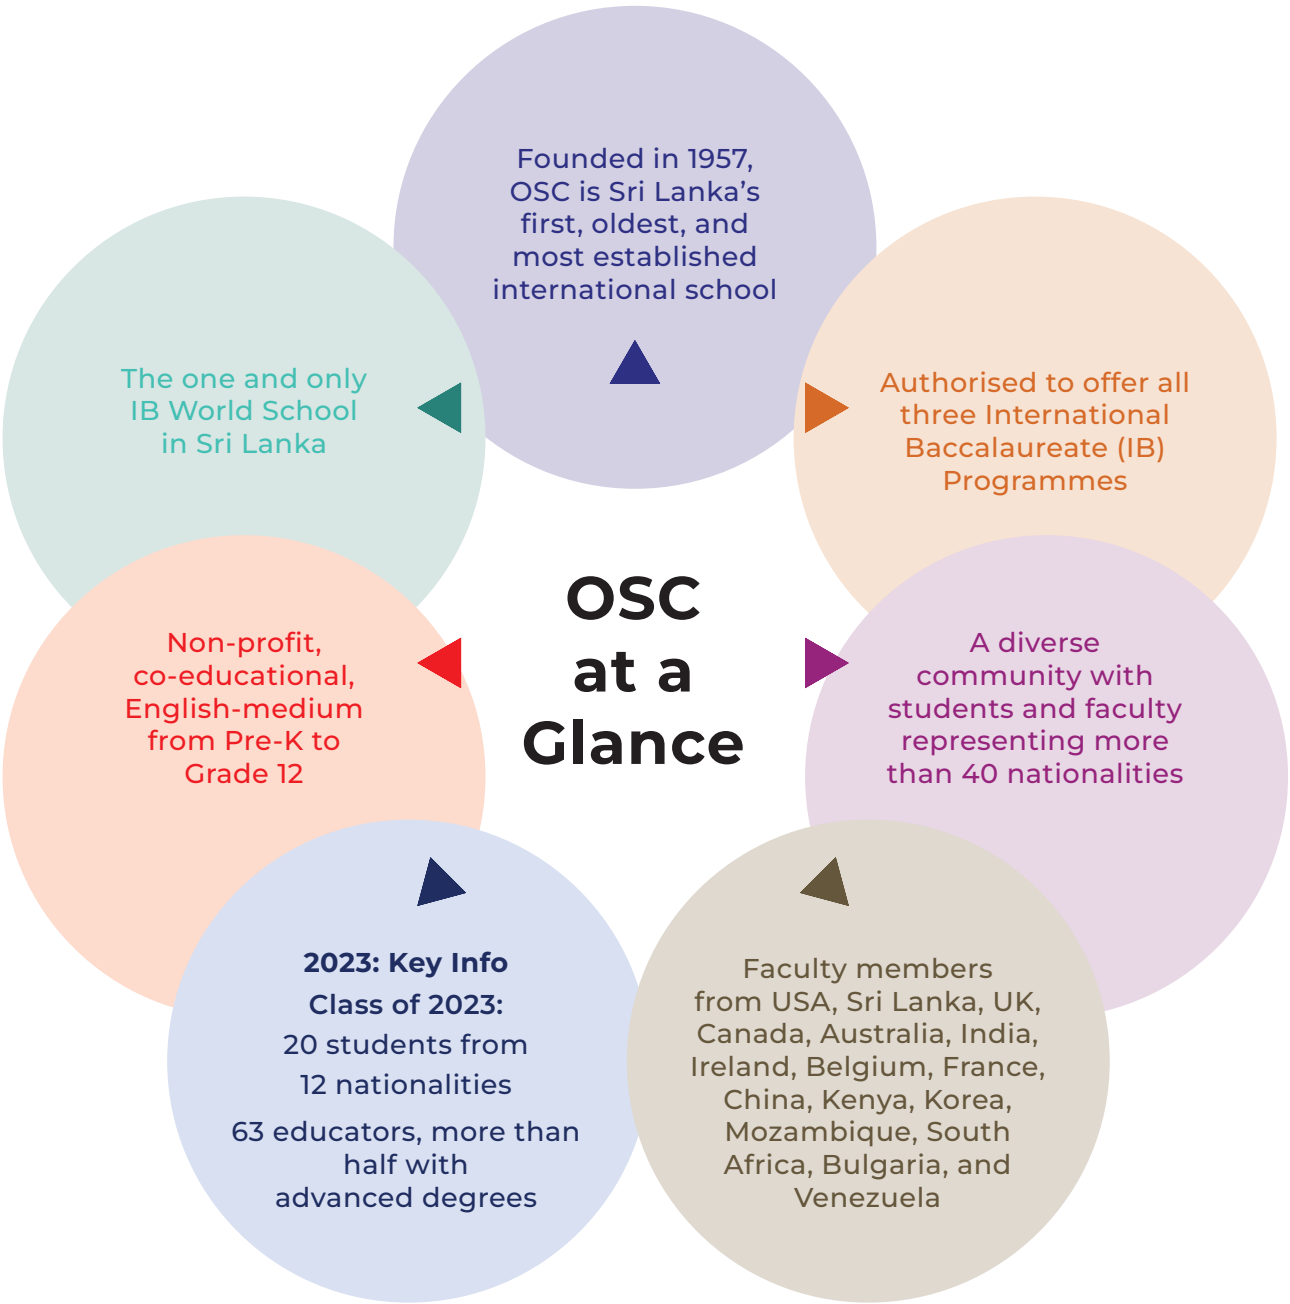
OSC at a Glance

Founded in 1957, OSC is Sri Lanka's first, oldest, and most established international school

Authorised to offer all three International Baccalaureate (IB) Programmes

A diverse community with students and faculty representing more than 40 nationalities

Faculty members from USA, Sri Lanka, UK, Canada, Australia, India, Ireland, Belgium, France, China, Kenya, Korea, Mozambique, South Africa, Bulgaria, and Venezuela

2023: Key Info
Class of 2023:
20 students from 12 nationalities
63 educators, more than half with advanced degrees

Non-profit, co-educational, English-medium from Pre-K to Grade 12

The one and only IB World School in Sri Lanka